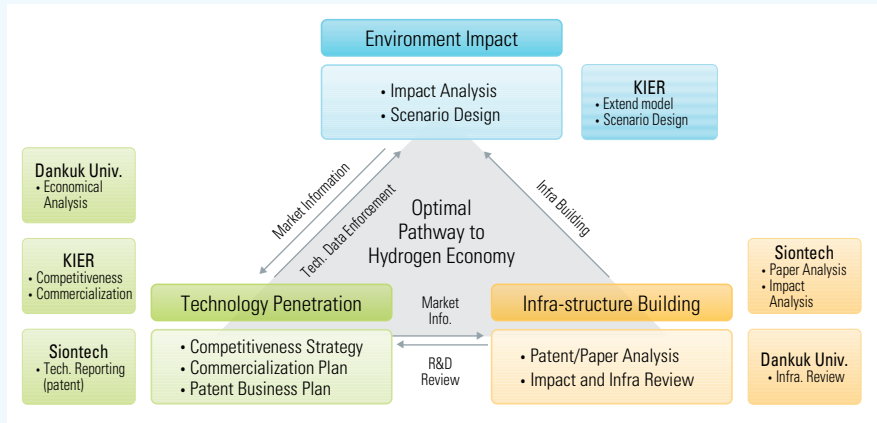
Environment Impact

• Impact Analysis
• Scenario Design

KIER
• Extend model
• Scenario Design

Dankuk Univ.
• Economical Analysis

KIER
• Competitiveness
• Commercialization

Siontech
• Tech. Reporting (patent)

Market Information

Tech. Data Enforcement

Optimal Pathway to Hydrogen Economy

Infra Building

Siontech
• Paper Analysis
• Impact Analysis

Dankuk Univ.
• Infra. Review

Technology Penetration

• Competitiveness Strategy
• Commercialization Plan
• Patent Business Plan

Market Info.

R&D Review

Infra-structure Building

• Patent/Paper Analysis
• Impact and Infra Review